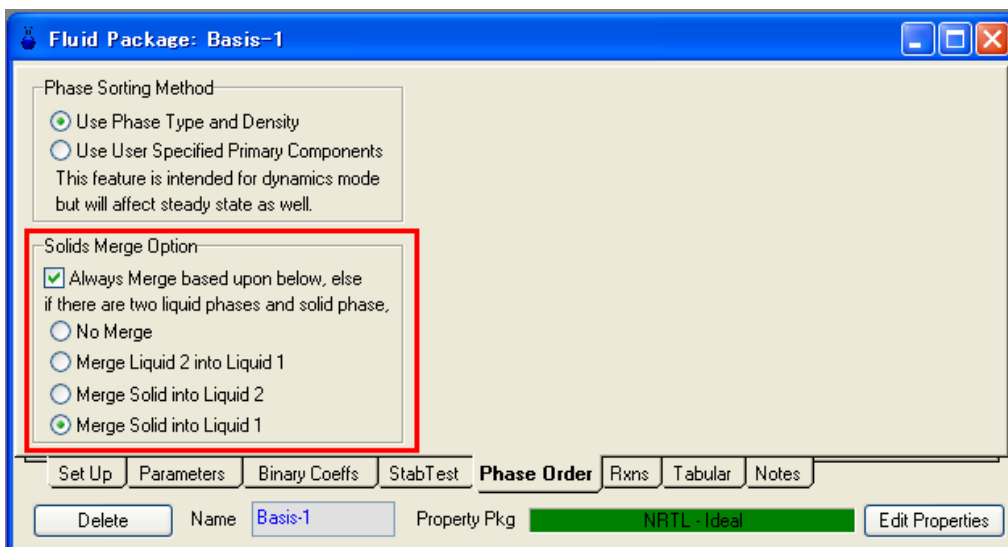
Fluid Package: Basis-1

Phase Sorting Method

Use Phase Type and Density

Use User Specified Primary Components

This feature is intended for dynamics mode but will affect steady state as well.

Solids Merge Option

Always Merge based upon below, else if there are two liquid phases and solid phase,

No Merge

Merge Liquid 2 into Liquid 1

Merge Solid into Liquid 2

Merge Solid into Liquid 1

Set Up | Parameters | Binary Coeffs | StabTest | Phase Order | Rxns | Tabular | Notes

Delete

Name Basis-1

Property Pkg NRTL - Ideal

Edit Properties